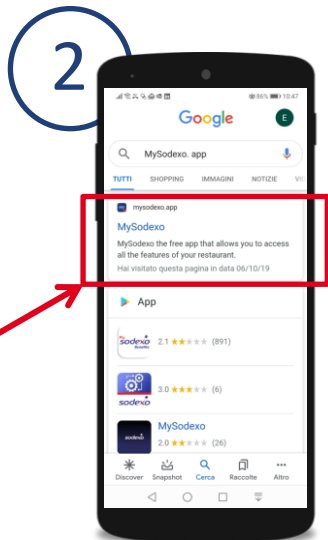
2

86% 10:47

Google

E

MySodexo. app

TUTTI SHOPPING IMMAGINI NOTIZIE VI

mysodexo.app

MySodexo

MySodexo the free app that allows you to access all the features of your restaurant.

Hai visitato questa pagina in data 06/10/19

App

Sodexo Benefits

2.1 (891)

sodexo

3.0 (6)

MySodexo

sodexo

2.0 (26)

Discover Snapshot Cerca Raccolte Altro